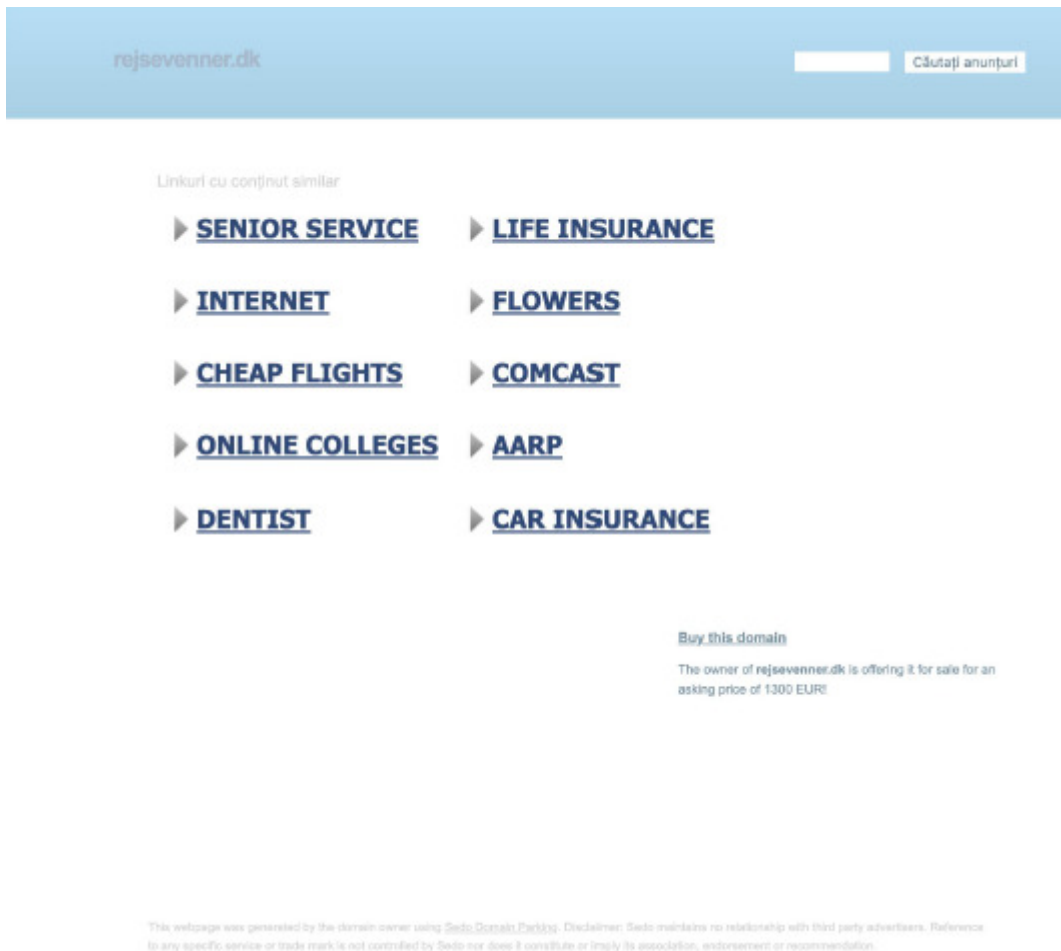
rejsevenner.dk

Căutați anunțuri

Linkuri cu conținut similar

SENIOR SERVICE

LIFE INSURANCE

INTERNET

FLOWERS

CHEAP FLIGHTS

COMCAST

ONLINE COLLEGES

AARP

DENTIST

CAR INSURANCE

Buy this domain

The owner of rejsevenner.dk is offering it for sale for an asking price of 1300 EUR!

This webpage was generated by the domain owner using Sedo Domain Parking. Disclaimer: Sedo maintains no relationship with third party advertisers. Reference to any specific service or trade mark is not controlled by Sedo nor does it constitute or imply its association, endorsement or recommendation.